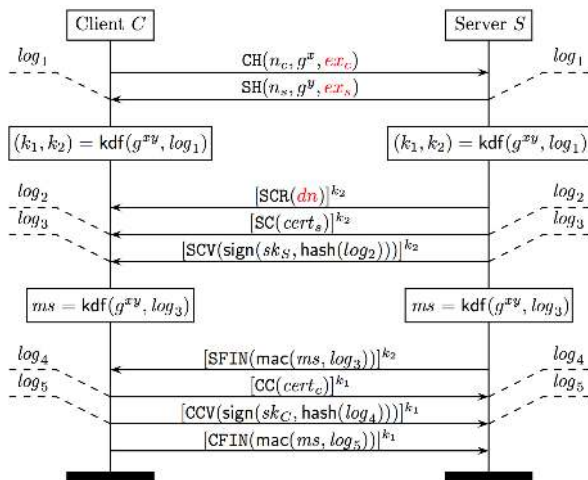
Client $C$

Server $S$

$log_1$

$log_1$

$\texttt{CH}(n_c, g^x, ex_c)$

$\texttt{SH}(n_s, g^y, ex_s)$

$(k_1, k_2) = \mathsf{kdf}(g^{xy}, log_1)$

$(k_1, k_2) = \mathsf{kdf}(g^{xy}, log_1)$

$log_2$

$log_2$

$log_3$

$log_3$

$[\texttt{SCR}(dn)]^{k_2}$

$[\texttt{SC}(cert_s)]^{k_2}$

$[\texttt{SCV}(\mathsf{sign}(sk_S, \mathsf{hash}(log_2)))]^{k_2}$

$ms = \mathsf{kdf}(g^{xy}, log_3)$

$ms = \mathsf{kdf}(g^{xy}, log_3)$

$log_4$

$log_4$

$log_5$

$log_5$

$[\texttt{SFIN}(\mathsf{mac}(ms, log_3))]^{k_2}$

$[\texttt{CC}(cert_c)]^{k_1}$

$[\texttt{CCV}(\mathsf{sign}(sk_C, \mathsf{hash}(log_4)))]^{k_1}$

$[\texttt{CFIN}(\mathsf{mac}(ms, log_5))]^{k_1}$